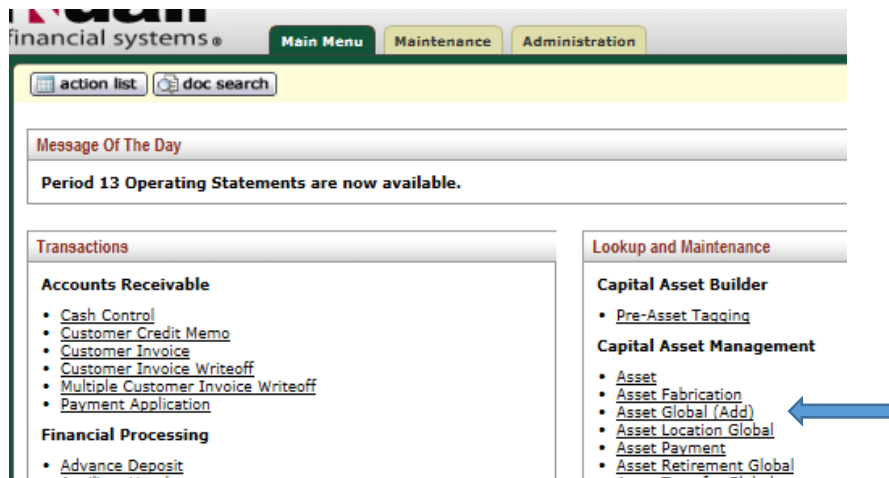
financial systems®

Main Menu | Maintenance | Administration

action list | doc search

Message Of The Day

Period 13 Operating Statements are now available.

Transactions

Accounts Receivable

- Cash Control
- Customer Credit Memo
- Customer Invoice
- Customer Invoice Writeoff
- Multiple Customer Invoice Writeoff
- Payment Application

Financial Processing

- Advance Deposit
- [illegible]

Lookup and Maintenance

Capital Asset Builder

- Pre-Asset Tagging

Capital Asset Management

- Asset
- Asset Fabrication
- Asset Global (Add)
- Asset Location Global
- Asset Payment
- Asset Retirement Global
- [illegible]